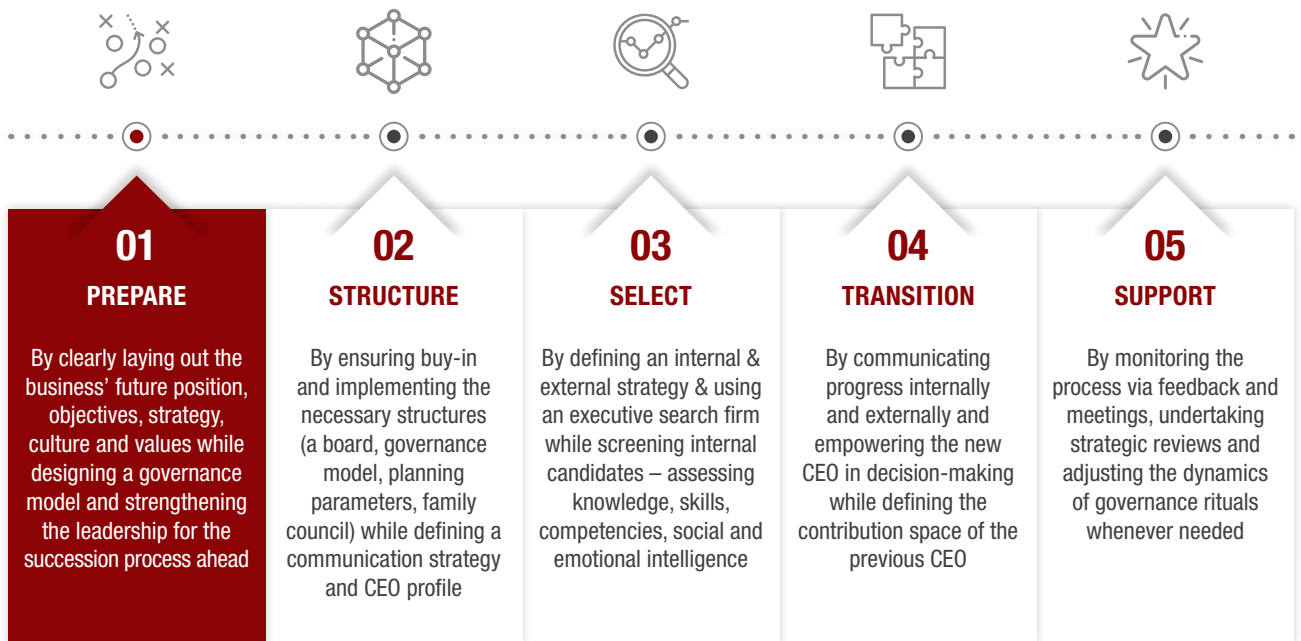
01
PREPARE

By clearly laying out the business' future position, objectives, strategy, culture and values while designing a governance model and strengthening the leadership for the succession process ahead

02
STRUCTURE

By ensuring buy-in and implementing the necessary structures (a board, governance model, planning parameters, family council) while defining a communication strategy and CEO profile

03
SELECT

By defining an internal & external strategy & using an executive search firm while screening internal candidates – assessing knowledge, skills, competencies, social and emotional intelligence

04
TRANSITION

By communicating progress internally and externally and empowering the new CEO in decision-making while defining the contribution space of the previous CEO

05
SUPPORT

By monitoring the process via feedback and meetings, undertaking strategic reviews and adjusting the dynamics of governance rituals whenever needed